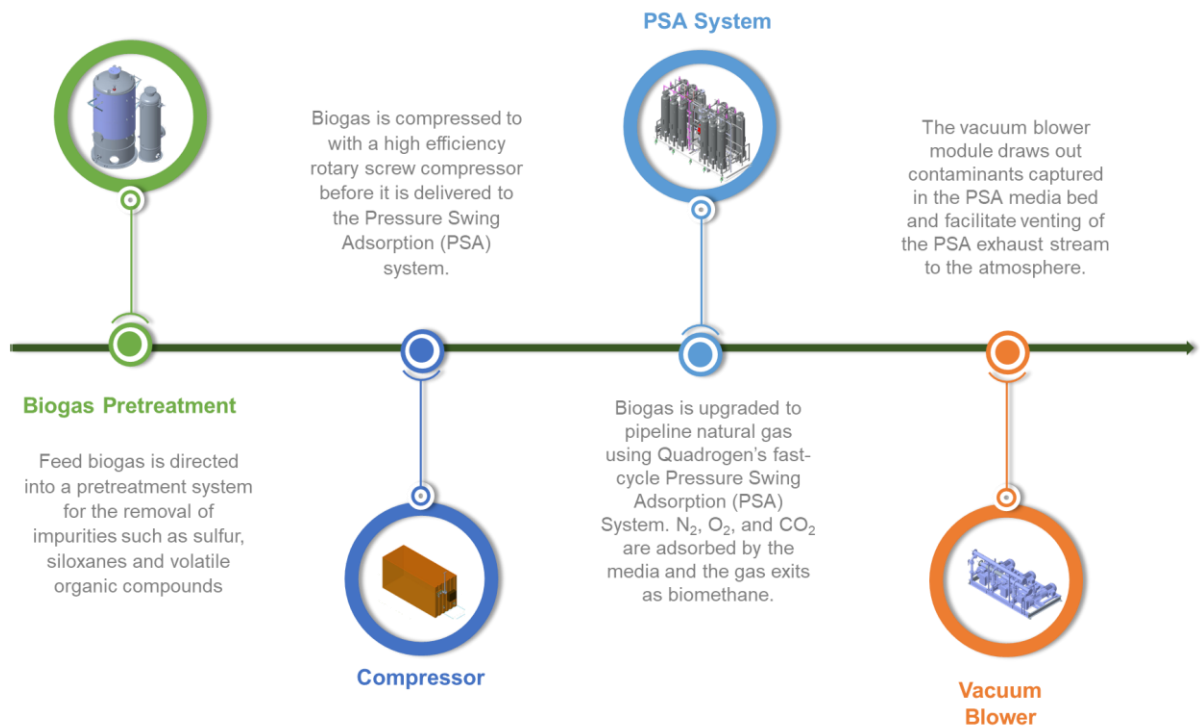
PSA System

Biogas is compressed to with a high efficiency rotary screw compressor before it is delivered to the Pressure Swing Adsorption (PSA) system.

The vacuum blower module draws out contaminants captured in the PSA media bed and facilitate venting of the PSA exhaust stream to the atmosphere.

Biogas Pretreatment

Feed biogas is directed into a pretreatment system for the removal of impurities such as sulfur, siloxanes and volatile organic compounds

Biogas is upgraded to pipeline natural gas using Quadrogen's fast-cycle Pressure Swing Adsorption (PSA) System. $N_2$, $O_2$, and $CO_2$ are adsorbed by the media and the gas exits as biomethane.

Compressor

Vacuum Blower